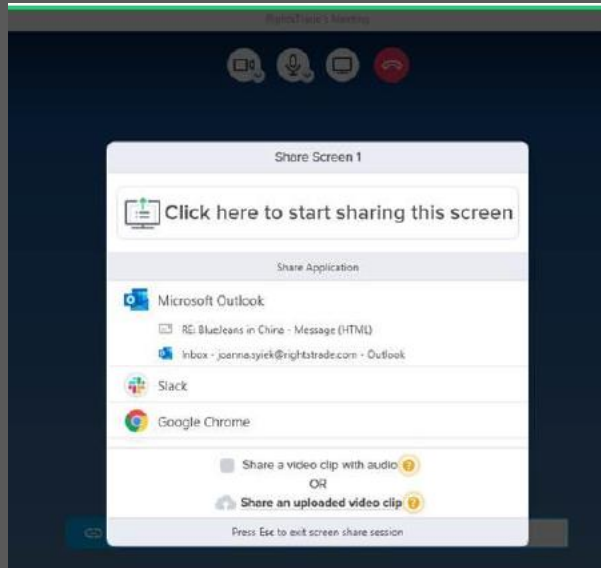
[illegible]

Share Screen 1

Click here to start sharing this screen

Share Application

Microsoft Outlook

RE: BlueJeans in China - Message (HTML)

Inbox - joanna.syiek@rightstrade.com - Outlook

Slack

Google Chrome

Share a video clip with audio

OR

Share an uploaded video clip

Press Esc to exit screen share session